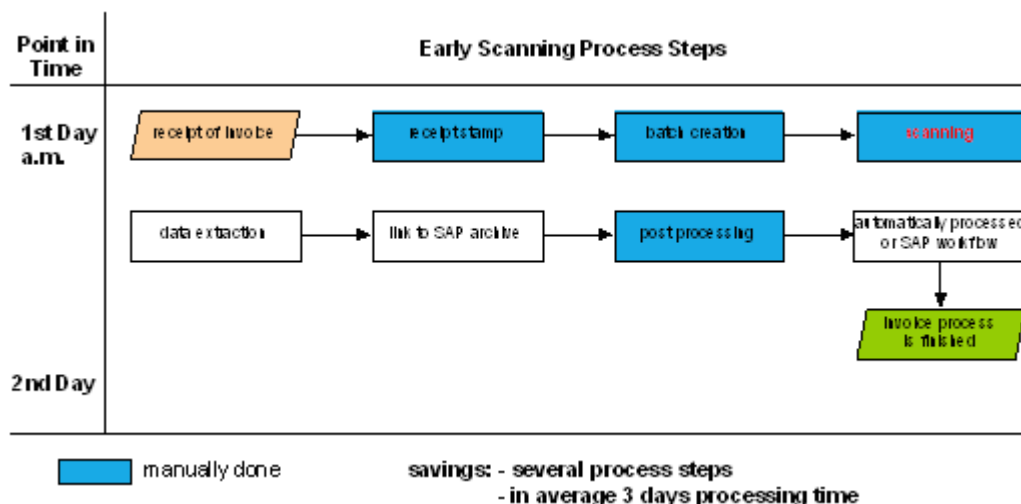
| Point in Time | Early Scanning Process Steps |
|---|---|
| 1st Day a.m. | receipt of invoice → receipt stamp → batch creation → scanning |
| | data extraction → link to SAP archive → post processing → automatically processed or SAP workflow |
| | Invoice process is finished |
| 2nd Day | |

manually done

savings: - several process steps
- in average 3 days processing time